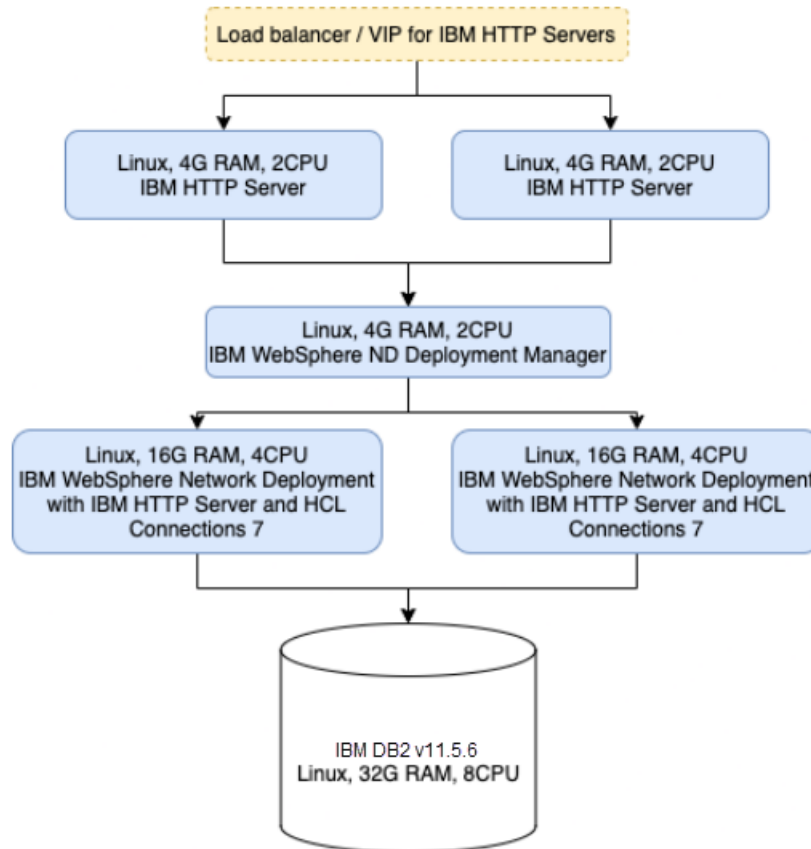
Load balancer / VIP for IBM HTTP Servers

Linux, 4G RAM, 2CPU
IBM HTTP Server

Linux, 4G RAM, 2CPU
IBM HTTP Server

Linux, 4G RAM, 2CPU
IBM WebSphere ND Deployment Manager

Linux, 16G RAM, 4CPU
IBM WebSphere Network Deployment with IBM HTTP Server and HCL Connections 7

Linux, 16G RAM, 4CPU
IBM WebSphere Network Deployment with IBM HTTP Server and HCL Connections 7

IBM DB2 v11.5.6
Linux, 32G RAM, 8CPU